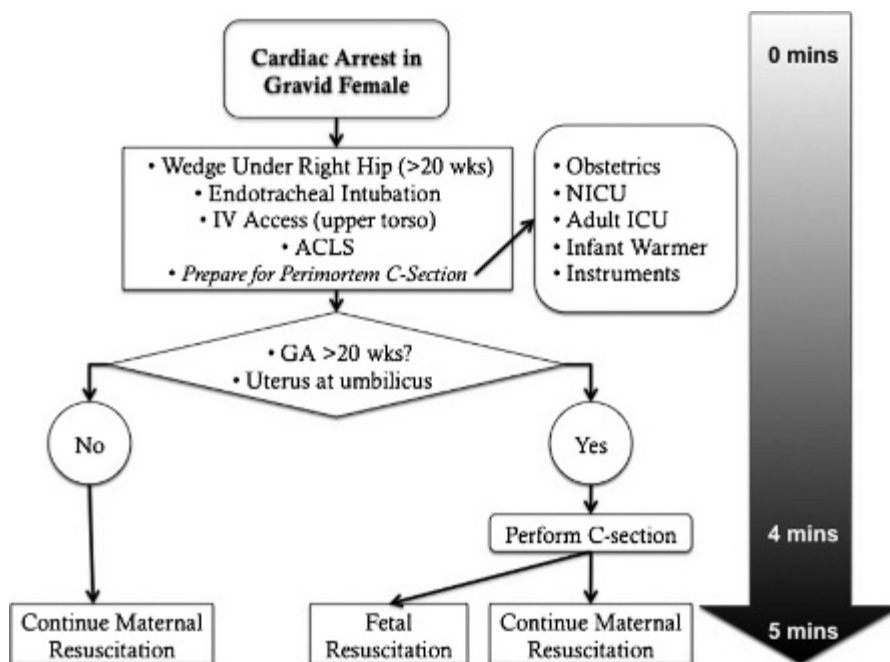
Cardiac Arrest in Gravid Female

• Wedge Under Right Hip (>20 wks)
• Endotracheal Intubation
• IV Access (upper torso)
• ACLS
• *Prepare for Perimortem C-Section*

• Obstetrics
• NICU
• Adult ICU
• Infant Warmer
• Instruments

• GA >20 wks?
• Uterus at umbilicus

No

Yes

Perform C-section

Continue Maternal Resuscitation

Fetal Resuscitation

Continue Maternal Resuscitation

0 mins

4 mins

5 mins